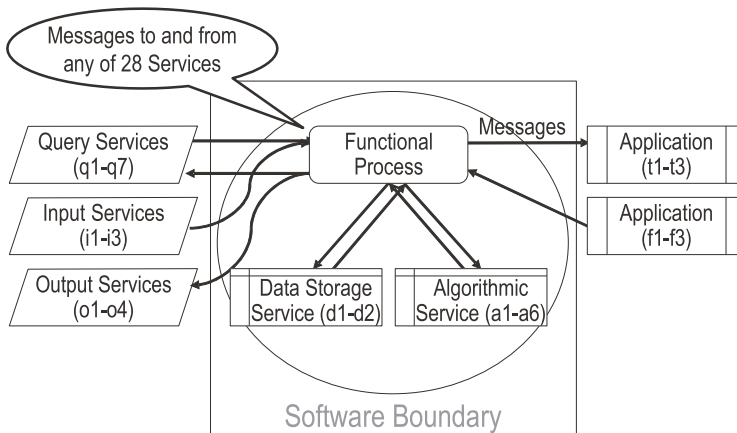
Messages to and from any of 28 Services

Query Services (q1-q7)

Input Services (i1-i3)

Output Services (o1-o4)

Functional Process

Messages

Application (t1-t3)

Application (f1-f3)

Data Storage Service (d1-d2)

Algorithmic Service (a1-a6)

Software Boundary